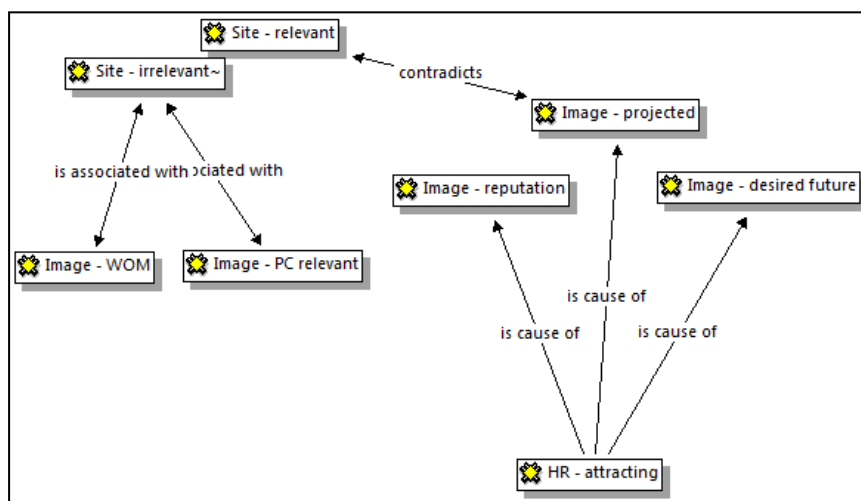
Site - relevant

Site - irrelevant~

contradicts

Image - projected

is associated with

ociated with

Image - reputation

Image - desired future

Image - WOM

Image - PC relevant

is cause of

is cause of

is cause of

HR - attracting